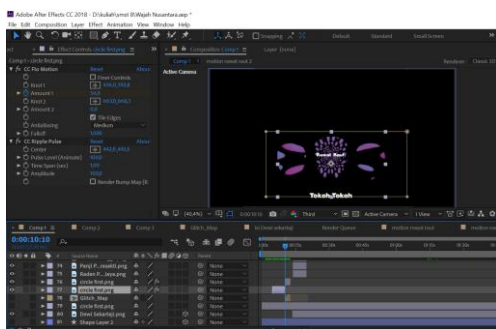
Adobe After Effects CC 2018 - D:\kuliah\ymet B\Wajah Nusantara.aep *
File Edit Composition Layer Effect Animation View Window Help

Effect Controls circle first.png
Comp 1 • circle first.png
fx CC Flo Motion Reset About
Knot 1
Amount 1
Knot 2
Amount 2
Tile Edges
Antialiasing Medium
Falloff
fx CC Ripple Pulse Reset About
Center
Pulse Level (Animate)
Time Span (sec)
Amplitude
Render Bump Map

Composition Comp 1
Layer (none)
Comp 1 motion reveal out 2
Active Camera
Tokoh Tokoh
(40.4%) 0:00:10:10 Third Active Camera 1 View

Comp 1 Comp 2 Glitch_Map Render Queue motion reveal out
0:00:10:10
Source Name
74 Panji P....iouklt.png None
75 Raden P....Java.png None
76 circle first.png None
77 circle first.png None
78 Glitch_Map None
79 circle first.png None
80 Dewi Sekartaji.png None
81 Shape Layer 3 None